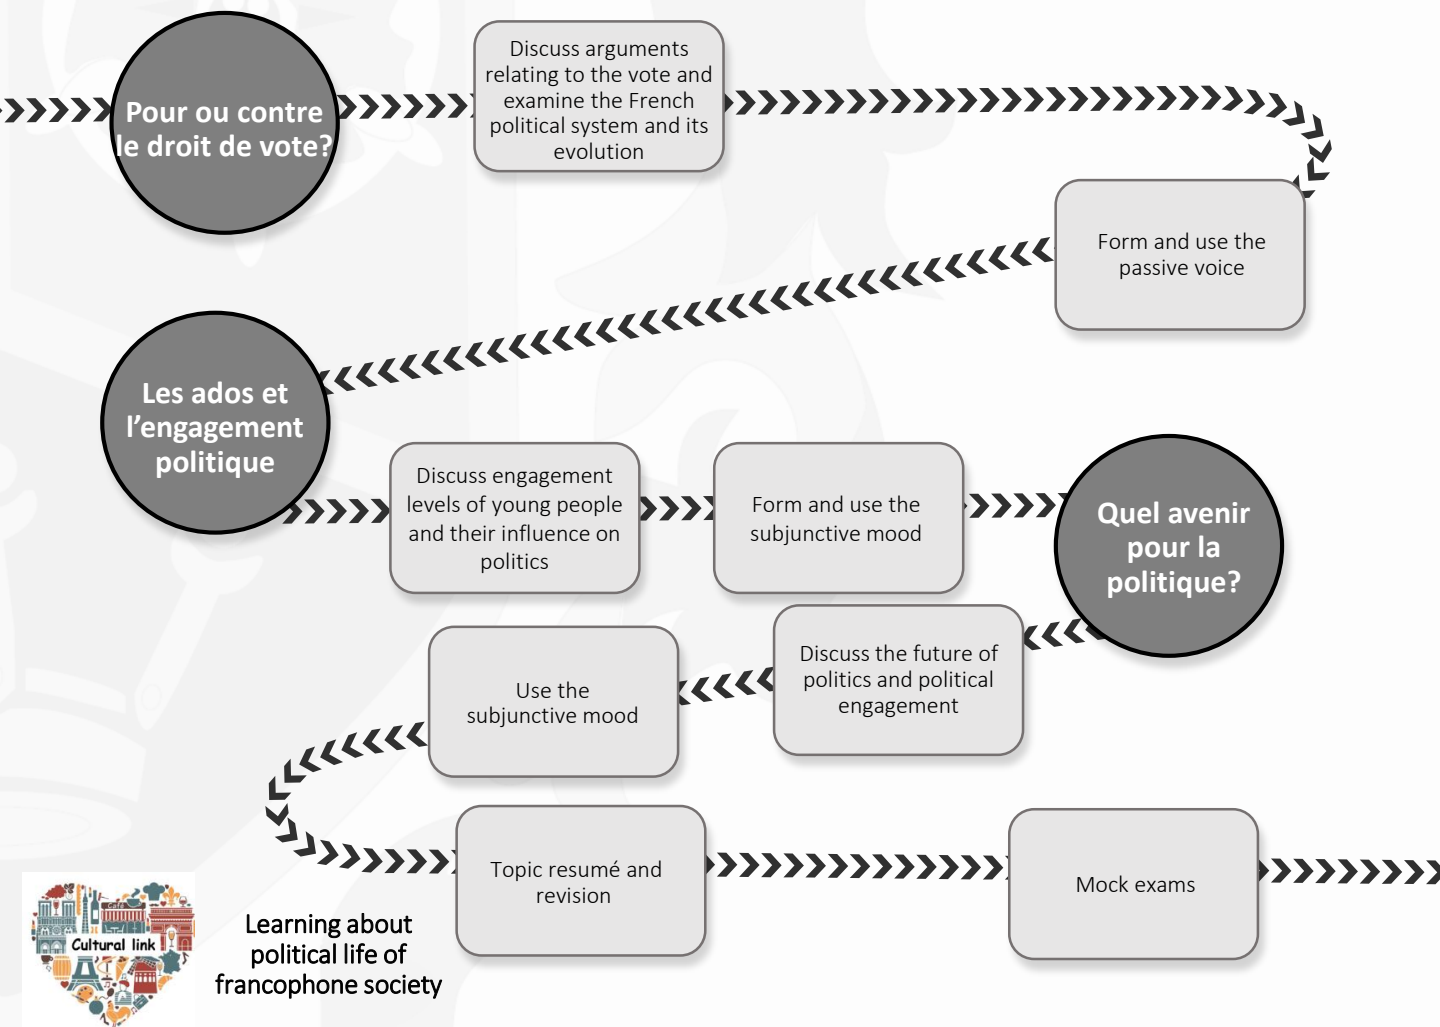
Pour ou contre le droit de vote?

Discuss arguments relating to the vote and examine the French political system and its evolution

Form and use the passive voice

Les ados et l'engagement politique

Discuss engagement levels of young people and their influence on politics

Form and use the subjunctive mood

Quel avenir pour la politique?

Discuss the future of politics and political engagement

Use the subjunctive mood

Topic resumé and revision

Mock exams

Cultural link

Learning about political life of francophone society